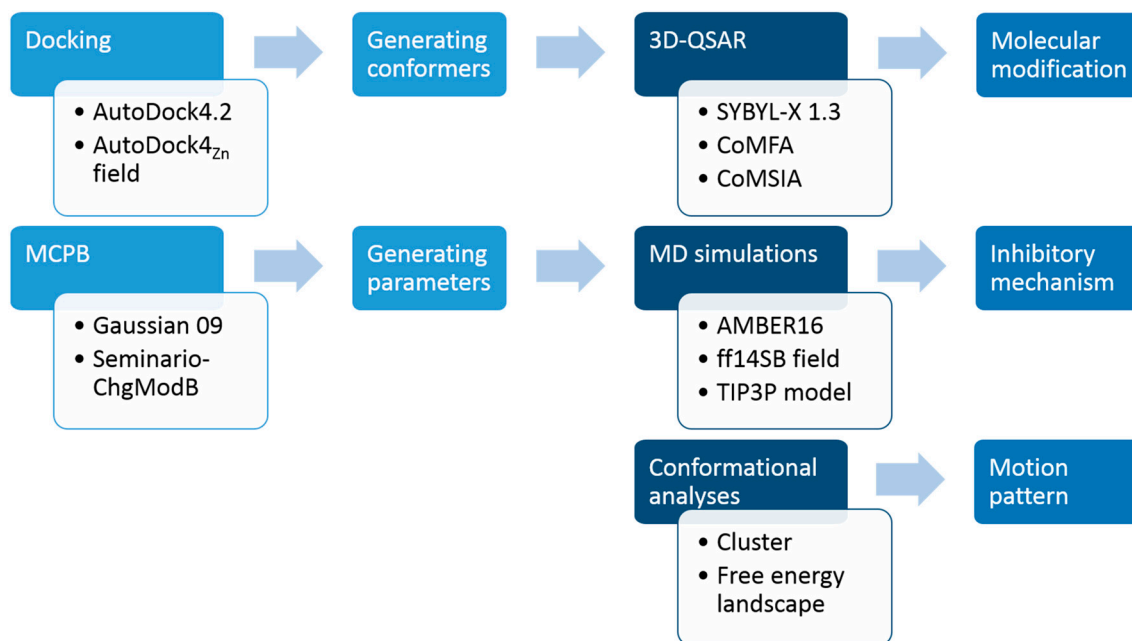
Docking

- AutoDock4.2
- AutoDock4$_{Zn}$ field

Generating conformers

3D-QSAR

- SYBYL-X 1.3
- CoMFA
- CoMSIA

Molecular modification

MCPB

- Gaussian 09
- Seminario-ChgModB

Generating parameters

MD simulations

- AMBER16
- ff14SB field
- TIP3P model

Inhibitory mechanism

Conformational analyses

- Cluster
- Free energy landscape

Motion pattern